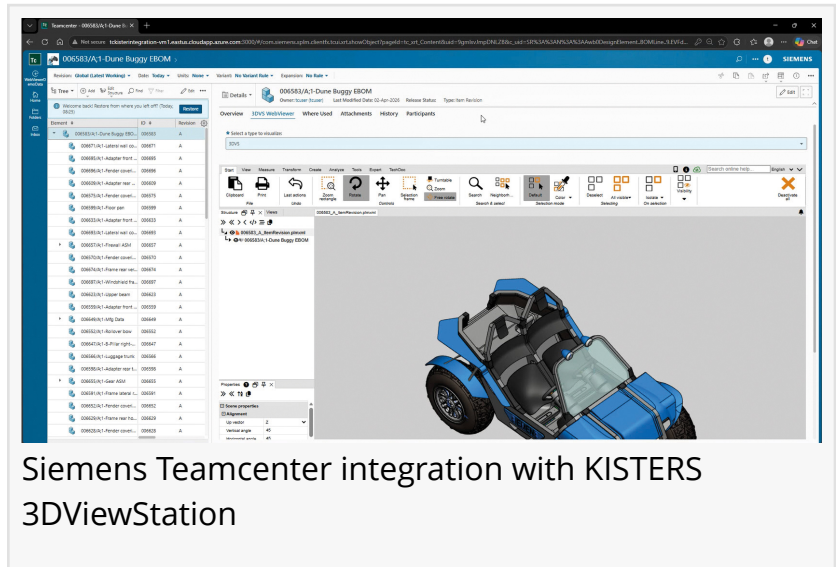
Teamcenter 006583/A;1-Dune Buggy +

Not secure tcksterintegration-vm1.eastus.cloudapp.azure.com

Tc 006583/A;1-Dune Buggy EBOM SIEMENS

Revision: Global (Latest Working) Date: Today Unit: None Variant: No Variant Rule Expansion: No Rule

Tree Add Edit Structure Find View Split

Welcome back! Restore from where you left off? (Today, 06:25) Restore

| Element | ID | Revision |
|---|---|---|
| 006583/A;1-Dune Buggy EBO... | 006583 | A |
| 006871/A;1-Lateral wall co... | 006871 | A |
| 006885/A;1-Adapter front ... | 006885 | A |
| 006896/A;1-Fender coveri... | 006896 | A |
| 006609/A;1-Adapter front ... | 006609 | A |
| 006575/A;1-Fender coveri... | 006575 | A |
| 006599/A;1-Floor pan | 006599 | A |
| 006633/A;1-Adapter front ... | 006633 | A |
| 006893/A;1-Lateral wall co... | 006893 | A |
| 006637/A;1-Firewall ASM | 006637 | A |
| 006570/A;1-Fender coveri... | 006570 | A |
| 006674/A;1-Frame rear ve... | 006674 | A |
| 006697/A;1-Windshield fra... | 006697 | A |
| 006623/A;1-Upper beam | 006623 | A |
| 006559/A;1-Adapter front ... | 006559 | A |
| 006649/A;1-Mfg Data | 006649 | A |
| 006552/A;1-Rollover bow | 006552 | A |
| 006647/A;1-B-Pillar right-... | 006647 | A |
| 006566/A;1-Luggage trunk | 006566 | A |
| 006586/A;1-Adapter rear ... | 006586 | A |
| 006653/A;1-Gear ASM | 006653 | A |
| 006591/A;1-Frame lateral r... | 006591 | A |
| 006652/A;1-Fender coveri... | 006652 | A |
| 006620/A;1-Frame rear ho... | 006620 | A |
| 006626/A;1-Fender coveri... | 006626 | A |

Details 006583/A;1-Dune Buggy EBOM
Owner: tcuser (tcuser) Last Modified Date: 02-Apr-2026 Release Status Type: Item Revision
Edit

Overview 3DVS WebViewer Where Used Attachments History Participants

Select a type to visualize
3DVS

Start View Measure Transform Create Analyze Tools Export TechDoc
Search online help... English

Clipboard Print Last actions Zoom rectangle Rotate Pan Selection frame Turntable Zoom Free rotate Search Neighbor... Default Color Deselect All visible Invisible Visibility Deactivate all
File Undo Controls Search & select Selection mode Selecting On selection

Structure Views 006583_A_ItemRevision.plmxml
006583_A_ItemRevision.plmxml
006583/A;1-Dune Buggy EBOM

Properties
Scene properties
Alignment
Up vector Z
Vertical angle 45
Horizontal angle 45

Siemens Teamcenter integration with KISTERS 3DViewStation